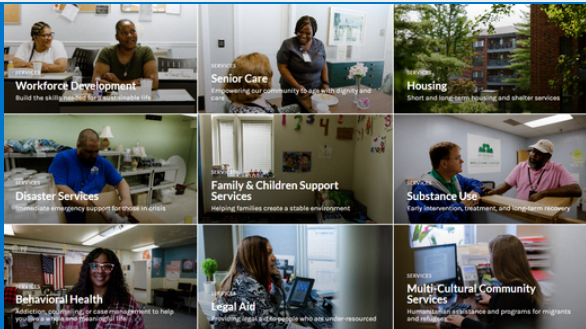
SERVICES
Workforce Development
Build the skills needed for a sustainable life

SERVICES
Senior Care
Empowering our community to age with dignity and care

SERVICES
Housing
Short and long-term housing and shelter services

SERVICES
Disaster Services
Immediate emergency support for those in crisis

SERVICES
Family & Children Support Services
Helping families create a stable environment

SERVICES
Substance Use
Early intervention, treatment, and long-term recovery

SERVICES
Behavioral Health
Addiction, counseling, or case management to help you live a whole and meaningful life

SERVICES
Legal Aid
Providing legal aid to people who are under-resourced

SERVICES
Multi-Cultural Community Services
Humanitarian assistance and programs for migrants and refugees